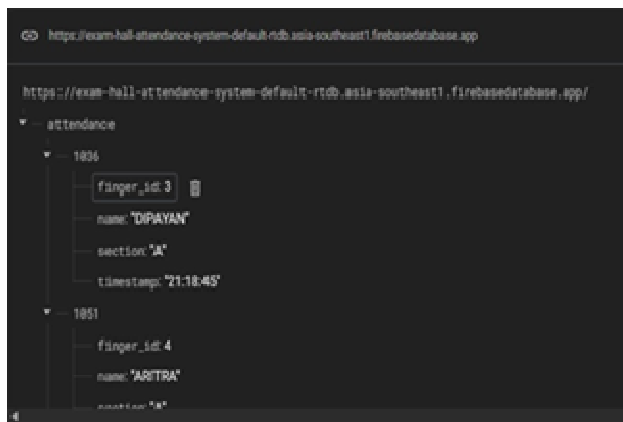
https://exam-hall-attendance-system-default-rtdb.asia-southeast1.firebasedatabase.app

https://exam-hall-attendance-system-default-rtdb.asia-southeast1.firebasedatabase.app/

attendance

1036

finger_id: 3

name: "DIPAYAN"

section: "A"

timestamp: "21:18:45"

1051

finger_id: 4

name: "ARITRA"

section: "A"